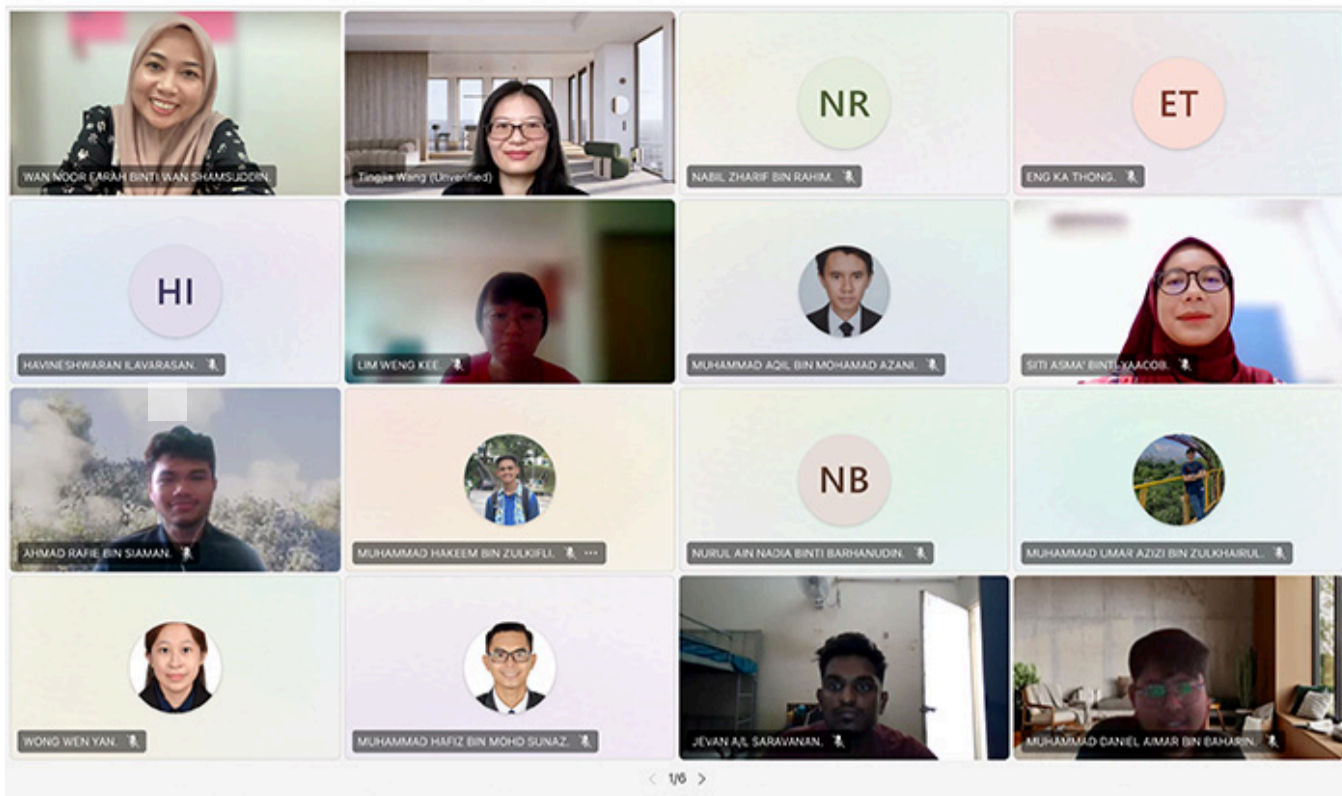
WAN NOOR FARAH BINTI WAN SHAMSUDDIN
Tingxia Wang (Unverified)
NR
NABIL ZHARIF BIN RAHIM.
ET
ENG KA THONG.
HI
HAVINESHWARAN ILAVARASAN.
LIM WENG KEE.
MUHAMMAD AQIL BIN MOHAMAD AZANI.
SITI ASMA' BINTI YAACOB.
AHMAD RAFIE BIN SIAMAN.
MUHAMMAD HAKEEM BIN ZULKIFLI.
NB
NURUL AIN NADIA BINTI BARHANUDIN.
MUHAMMAD UMAR AZIZI BIN ZULKHAIRUL.
WONG WEN YAN.
MUHAMMAD HAFIZ BIN MOHD SUNAZ.
JEVAN A/L SARAVANAN.
MUHAMMAD DANIEL AIMAR BIN BAHARIN.
1/6